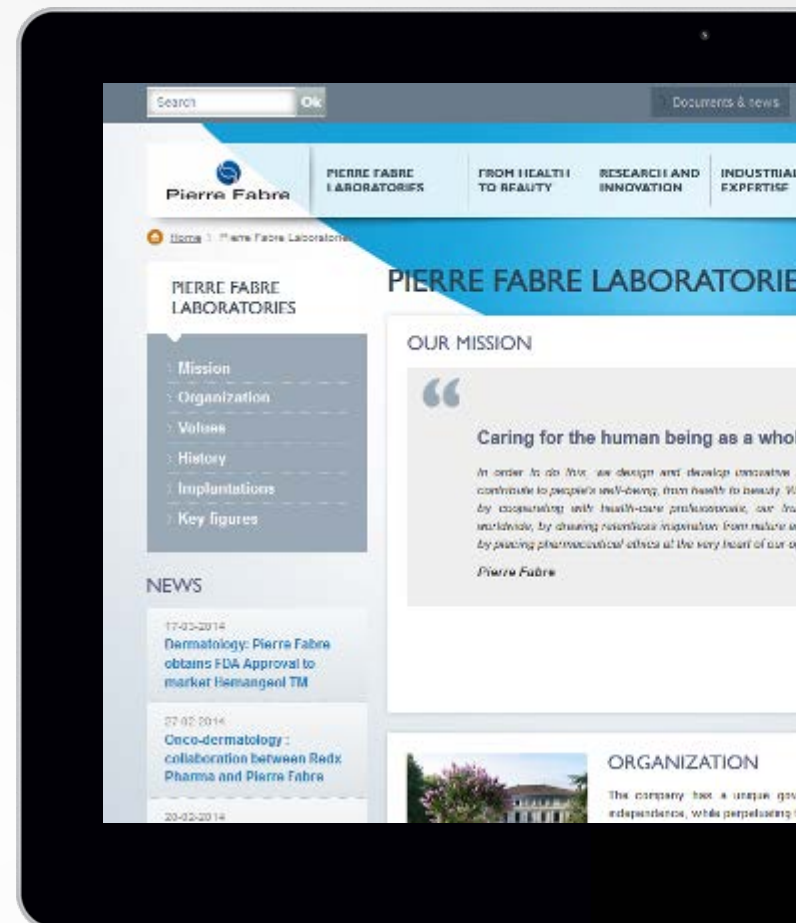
Search Ok

Documents & news

Pierre Fabre

PIERRE FABRE LABORATORIES

FROM HEALTH TO BEAUTY

RESEARCH AND INNOVATION

INDUSTRIAL EXPERTISE

Home > Pierre Fabre Laboratories

PIERRE FABRE LABORATORIES

Mission
Organization
Values
History
Implantations
Key figures

NEWS

17-03-2014
Dermatology: Pierre Fabre obtains FDA Approval to market Hemangeol TM

27-02-2014
Onco-dermatology : collaboration between Redx Pharma and Pierre Fabre

20-02-2014

PIERRE FABRE LABORATORIE

OUR MISSION

“

Caring for the human being as a whol

In order to do this, we design and develop innovative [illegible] contribute to people's well-being, from health to beauty. W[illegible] by cooperating with health-care professionals, our fro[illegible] worldwide, by drawing relentless inspiration from nature a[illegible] by placing pharmaceutical ethics at the very heart of our o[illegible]

Pierre Fabre

ORGANIZATION

The company has a unique gov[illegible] independence, while perpetuating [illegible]